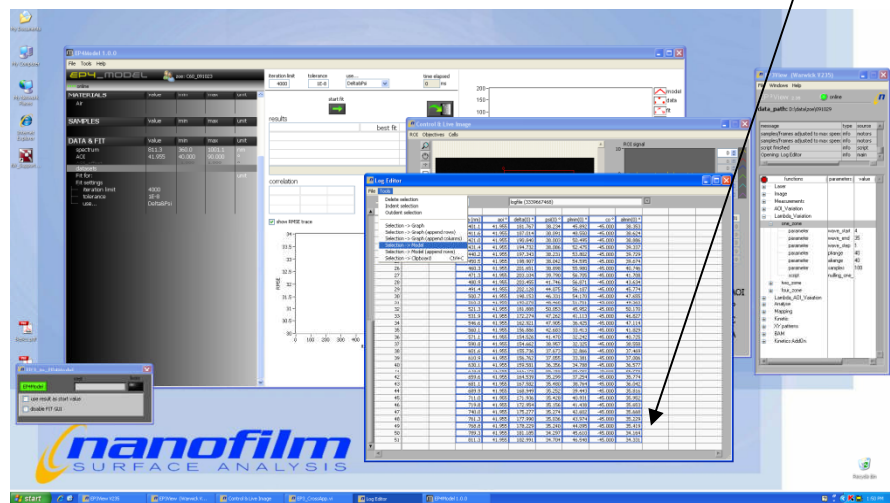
My Documents

My Computer

My Network Places

Internet Explorer

EP4_model

EP4Model 1.0.0

File Tools Help

EP4_MODEL

iteration limit 4000

tolerance 1E-8

use... DeltaPsi

time elapsed 0 ms

start fit

MATERIALS value min max unit

Air

SAMPLES value min max unit

DATA & FIT value min max unit

spectrum 811.3 360.0 1001.1 nm

AOI 41.955 40.000 90.000 °

datasets

Fit for

Fit settings

iteration limit 4000

tolerance 1E-8

use... DeltaPsi

results

best fit

correlation

show RMSE trace

RMSE

model

data

fit

Control Live Image

ROI Objectives Cells

ROI signal

EP4View (Warwick V235)

File Windows Help

online

data_path: D:\data\joe\091029

message type source

samples/Frames adjusted to max speed info motors

samples/Frames adjusted to max speed info motors

script finished info script

Opening: Log Editor info main

functions parameters value

Laser

Image

Measurements

AOI_Variation

Lambda_Variation

one_zone

parameter wave_start 4

parameter wave_end 35

parameter wave_step 1

parameter pRange 40

parameter aRange 40

parameter samples 100

script nulling_one_

two_zone

four_zone

Lambda_AOI_Variation

Analyse

Mapping

Kinetic

XY patterns

RAM

Kinetics AddOn

Log Editor

File Tools

Delete selection

Indent selection

Outdent selection

Selection -> Graph

Selection -> Graph (append rows)

Selection -> Graph (append column)

Selection -> Model

Selection -> Model (append rows)

Selection -> Clipboard Ctrl+C

logfile (3329667468)

| | λ(nm) | aoi° | delta0 | psi0 | pleen0 | co° | aleen0 |
|---|---|---|---|---|---|---|---|
| | 401.1 | 41.955 | 181.767 | 38.234 | 49.623 | -45.000 | 38.153 |
| | 411.0 | 41.955 | 187.014 | 38.091 | 49.550 | -45.000 | 38.624 |
| | 421.0 | 41.955 | 190.640 | 38.003 | 50.495 | -45.000 | 38.866 |
| | 431.0 | 41.955 | 194.732 | 38.086 | 52.475 | -45.000 | 39.337 |
| | 440.2 | 41.955 | 197.343 | 38.233 | 53.862 | -45.000 | 39.729 |
| | 450.5 | 41.955 | 199.907 | 38.042 | 54.595 | -45.000 | 39.674 |
| 26 | 460.3 | 41.955 | 201.651 | 38.698 | 55.990 | -45.000 | 40.746 |
| 27 | 471.0 | 41.955 | 203.334 | 39.790 | 56.705 | -45.000 | 41.706 |
| 28 | 480.9 | 41.955 | 203.490 | 41.746 | 56.071 | -45.000 | 43.634 |
| 29 | 491.4 | 41.955 | 202.320 | 44.071 | 56.127 | -45.000 | 45.774 |
| 30 | 500.7 | 41.955 | 198.153 | 46.331 | 54.170 | -45.000 | 47.685 |
| 31 | 510.9 | 41.955 | 193.670 | 48.964 | 52.701 | -45.000 | 49.860 |
| 32 | 521.3 | 41.955 | 181.868 | 50.053 | 45.952 | -45.000 | 50.170 |
| 33 | 531.0 | 41.955 | 172.276 | 47.262 | 40.113 | -45.000 | 46.827 |
| 34 | 546.6 | 41.955 | 162.921 | 47.905 | 36.425 | -45.000 | 47.114 |
| 35 | 560.1 | 41.955 | 156.886 | 42.663 | 33.413 | -45.000 | 41.825 |
| 36 | 571.0 | 41.955 | 154.624 | 41.470 | 32.242 | -45.000 | 40.705 |
| 37 | 581.1 | 41.955 | 154.662 | 38.957 | 32.325 | -45.000 | 38.550 |
| 38 | 601.6 | 41.955 | 155.736 | 37.672 | 32.866 | -45.000 | 37.469 |
| 39 | 610.0 | 41.955 | 156.762 | 37.055 | 33.391 | -45.000 | 37.006 |
| 40 | 630.1 | 41.955 | 159.591 | 36.356 | 34.788 | -45.000 | 36.577 |
| 41 | 651.3 | 41.955 | 162.218 | 36.043 | 36.049 | -45.000 | 36.020 |
| 42 | 670.8 | 41.955 | 164.533 | 35.290 | 37.264 | -45.000 | 35.774 |
| 43 | 681.3 | 41.955 | 167.502 | 35.480 | 38.764 | -45.000 | 36.042 |
| 44 | 699.5 | 41.955 | 168.997 | 35.352 | 39.443 | -45.000 | 35.816 |
| 45 | 711.0 | 41.955 | 171.936 | 35.418 | 40.931 | -45.000 | 35.902 |
| 46 | 719.8 | 41.955 | 172.954 | 35.164 | 41.438 | -45.000 | 35.683 |
| 47 | 740.0 | 41.955 | 175.277 | 35.274 | 42.602 | -45.000 | 35.668 |
| 48 | 761.2 | 41.955 | 177.090 | 35.036 | 43.374 | -45.000 | 35.229 |
| 49 | 768.8 | 41.955 | 178.229 | 35.241 | 44.095 | -45.000 | 35.419 |
| 50 | 789.3 | 41.955 | 181.185 | 34.297 | 45.610 | -45.000 | 34.164 |
| 51 | 811.3 | 41.955 | 182.991 | 34.704 | 46.549 | -45.000 | 34.331 |

EP4_bin_2004intel

EP4Model

use result as start value

disable FIT GUI

nanofilm SURFACE ANALYSIS

Recycle Bin

start

EP4View V235

EP4View (Warwick V...

Control Live Image

EP3_Crosstalk...

Log Editor

EP4Model 1.0.0